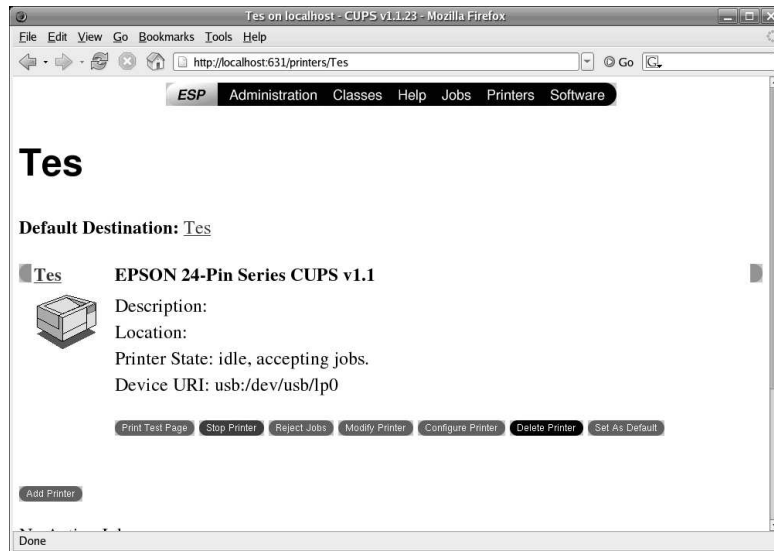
Tes on localhost - CUPS v1.1.23 - Mozilla Firefox

File Edit View Go Bookmarks Tools Help

http://localhost:631/printers/Tes

Go

ESP Administration Classes Help Jobs Printers Software

Tes

Default Destination: Tes

Tes EPSON 24-Pin Series CUPS v1.1

Description:
Location:
Printer State: idle, accepting jobs.
Device URI: usb:/dev/usb/lp0

Print Test Page Stop Printer Reject Jobs Modify Printer Configure Printer Delete Printer Set As Default

Add Printer

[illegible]

Done